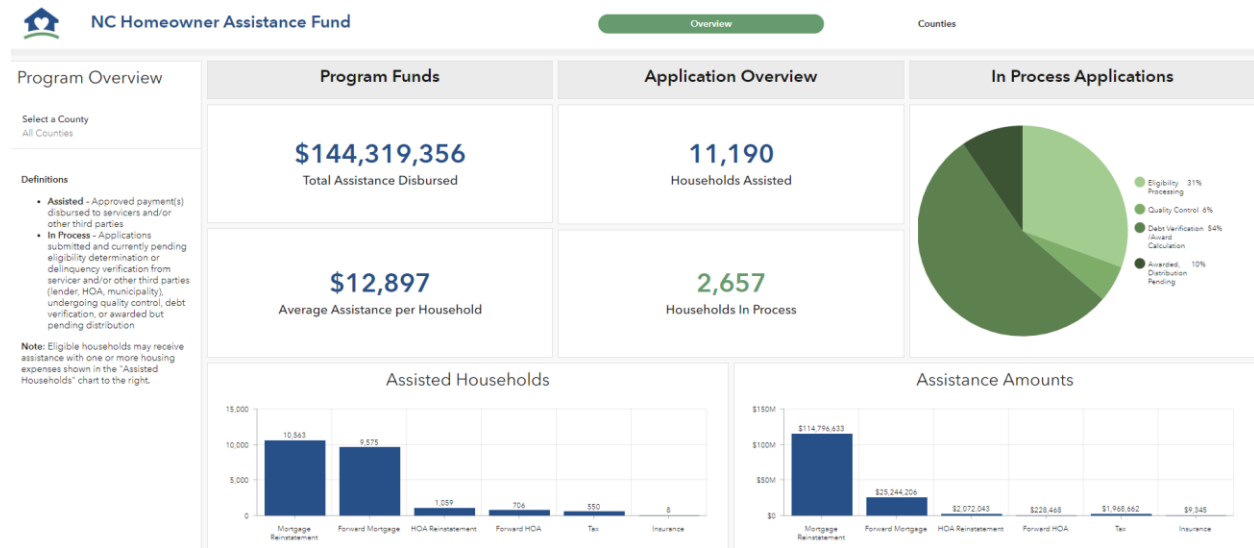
NC Homeowner Assistance Fund

Overview

Counties

Program Overview

Select a County
All Counties

Definitions

- **Assisted** - Approved payment(s) disbursed to servicers and/or other third parties
- **In Process** - Applications submitted and currently pending eligibility determination or delinquency verification from servicer and/or other third parties (lender, HOA, municipality), undergoing quality control, debt verification, or awarded but pending distribution

**Note:** Eligible households may receive assistance with one or more housing expenses shown in the "Assisted Households" chart to the right.

Program Funds

$144,319,356
Total Assistance Disbursed

$12,897
Average Assistance per Household

Application Overview

11,190
Households Assisted

2,657
Households In Process

In Process Applications

Eligibility Processing 31%
Quality Control 6%
Debt Verification /Award Calculation 54%
Awarded, Distribution Pending 10%

Assisted Households

15,000
10,000
5,000
0

10,563 Mortgage Reinstatement
9,575 Forward Mortgage
1,059 HOA Reinstatement
706 Forward HOA
550 Tax
8 Insurance

Assistance Amounts

$150M
$100M
$50M
$0

$114,796,633 Mortgage Reinstatement
$25,244,206 Forward Mortgage
$2,072,043 HOA Reinstatement
$228,468 Forward HOA
$1,968,662 Tax
$9,345 Insurance